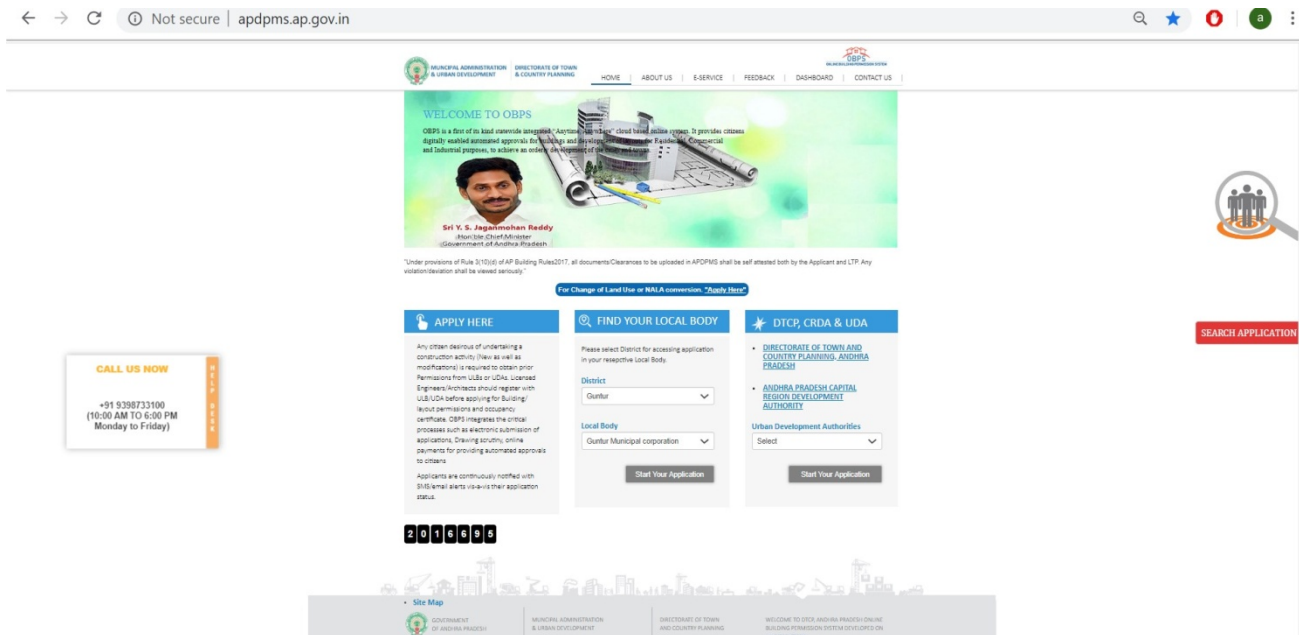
Not secure | apdpms.ap.gov.in

MUNICIPAL ADMINISTRATION & URBAN DEVELOPMENT | DIRECTORATE OF TOWN & COUNTRY PLANNING

OBPS

HOME | ABOUT US | E-SERVICE | FEEDBACK | DASHBOARD | CONTACT US

WELCOME TO OBPS

OBPS is a first of its kind statewide integrated "Anytime, Anywhere" cloud based online system. It provides citizens digitally enabled automated approvals for buildings and development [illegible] for Residential, Commercial and Industrial purposes, to achieve an orderly development of the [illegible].

Sri Y. S. Jaganmohan Reddy
Hon'ble Chief Minister
Government of Andhra Pradesh

"Under provisions of Rule 3(10)(d) of AP Building Rules2017, all documents/Clearances to be uploaded in APDPMS shall be self attested both by the Applicant and LTP. Any violation/deviation shall be viewed seriously."

For Change of Land Use or NALA conversion. "Apply Here"

APPLY HERE

Any citizen desirous of undertaking a construction activity (New as well as modifications) is required to obtain prior Permissions from ULBs or UDAs. Licensed Engineers/Architects should register with ULB/UDA before applying for Building/ layout permissions and occupancy certificate. OBPS integrates the critical processes such as electronic submission of applications, Drawing scrutiny, online payments for providing automated approvals to citizens.

Applicants are continuously notified with SMS/email alerts vis-a-vis their application status.

FIND YOUR LOCAL BODY

Please select District for accessing application in your resepctive Local Body.

District
Guntur

Local Body
Guntur Municipal corporation

Start Your Application

DTCP, CRDA & UDA

DIRECTORATE OF TOWN AND COUNTRY PLANNING, ANDHRA PRADESH

ANDHRA PRADESH CAPITAL REGION DEVELOPMENT AUTHORITY

Urban Development Authorities
Select

Start Your Application

SEARCH APPLICATION

CALL US NOW

+91 9398733100
(10:00 AM TO 6:00 PM
Monday to Friday)

HELP DESK

2016695

Site Map

GOVERNMENT OF ANDHRA PRADESH | MUNICIPAL ADMINISTRATION & URBAN DEVELOPMENT | DIRECTORATE OF TOWN AND COUNTRY PLANNING | WELCOME TO DTCP, ANDHRA PRADESH ONLINE BUILDING PERMISSION SYSTEM DEVELOPED ON